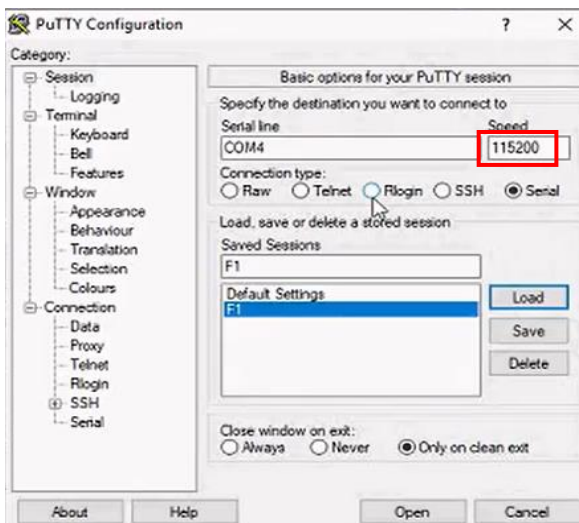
PuTTY Configuration ? ×

Category:
Session
Logging
Terminal
Keyboard
Bell
Features
Window
Appearance
Behaviour
Translation
Selection
Colours
Connection
Data
Proxy
Telnet
Rlogin
SSH
Serial

Basic options for your PuTTY session
Specify the destination you want to connect to
Serial line
COM4
Speed
115200
Connection type:
Raw Telnet Rlogin SSH Serial
Load, save or delete a stored session
Saved Sessions
F1
Default Settings
F1
Load
Save
Delete
Close window on exit:
Always Never Only on clean exit

About Help Open Cancel